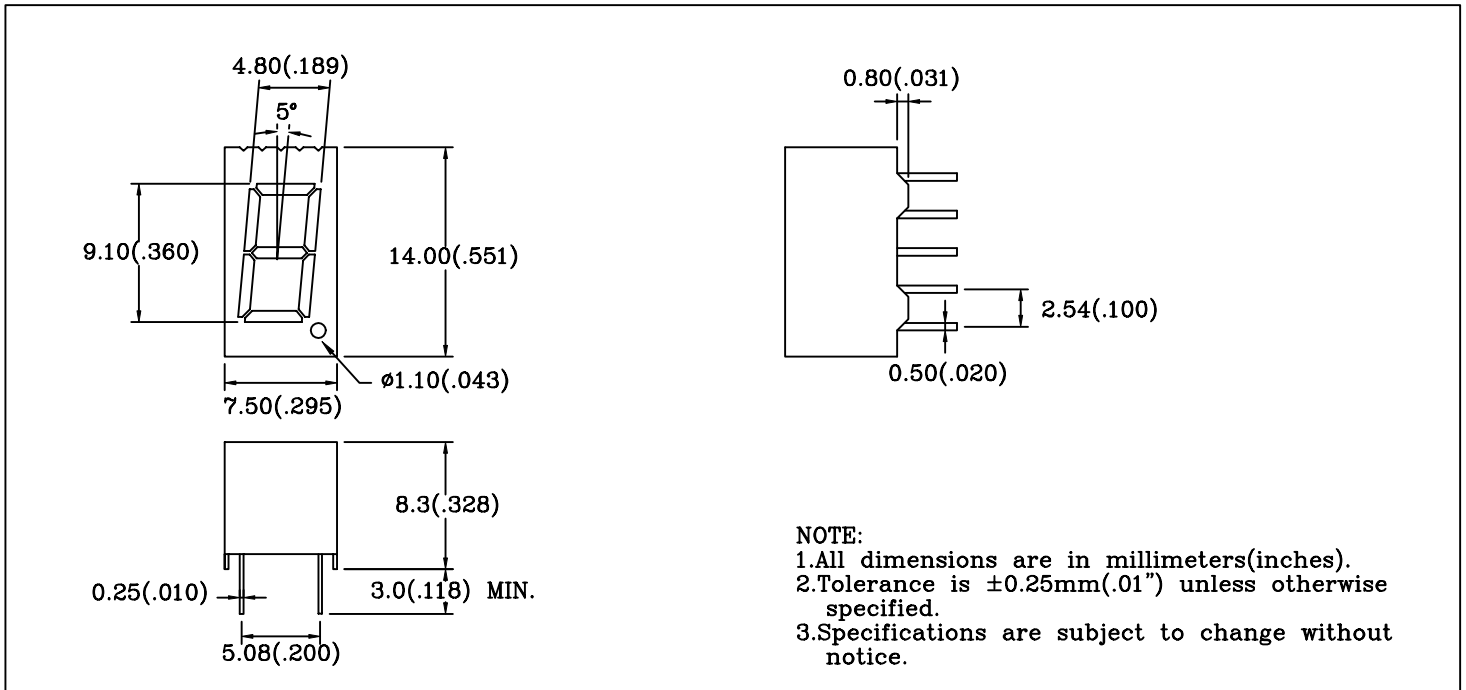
4.80(.189)
5°
9.10(.360)
14.00(.551)
ø1.10(.043)
7.50(.295)
8.3(.328)
0.25(.010)
3.0(.118) MIN.
5.08(.200)
0.80(.031)
2.54(.100)
0.50(.020)

NOTE:
1.All dimensions are in millimeters(inches).
2.Tolerance is ±0.25mm(.01") unless otherwise specified.
3.Specifications are subject to change without notice.